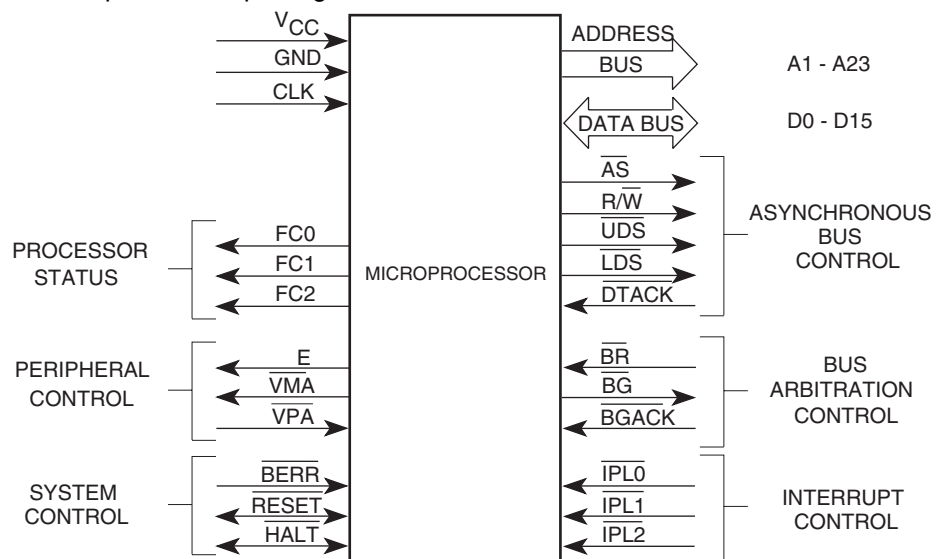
$V_{CC}$
GND
CLK
ADDRESS
BUS
A1 - A23
DATA BUS
D0 - D15
$\overline{AS}$
R/$\overline{W}$
$\overline{UDS}$
$\overline{LDS}$
$\overline{DTACK}$
ASYNCHRONOUS BUS CONTROL
PROCESSOR STATUS
FC0
FC1
FC2
MICROPROCESSOR
PERIPHERAL CONTROL
E
$\overline{VMA}$
$\overline{VPA}$
$\overline{BR}$
$\overline{BG}$
$\overline{BGACK}$
BUS ARBITRATION CONTROL
SYSTEM CONTROL
$\overline{BERR}$
$\overline{RESET}$
$\overline{HALT}$
$\overline{IPL0}$
$\overline{IPL1}$
$\overline{IPL2}$
INTERRUPT CONTROL